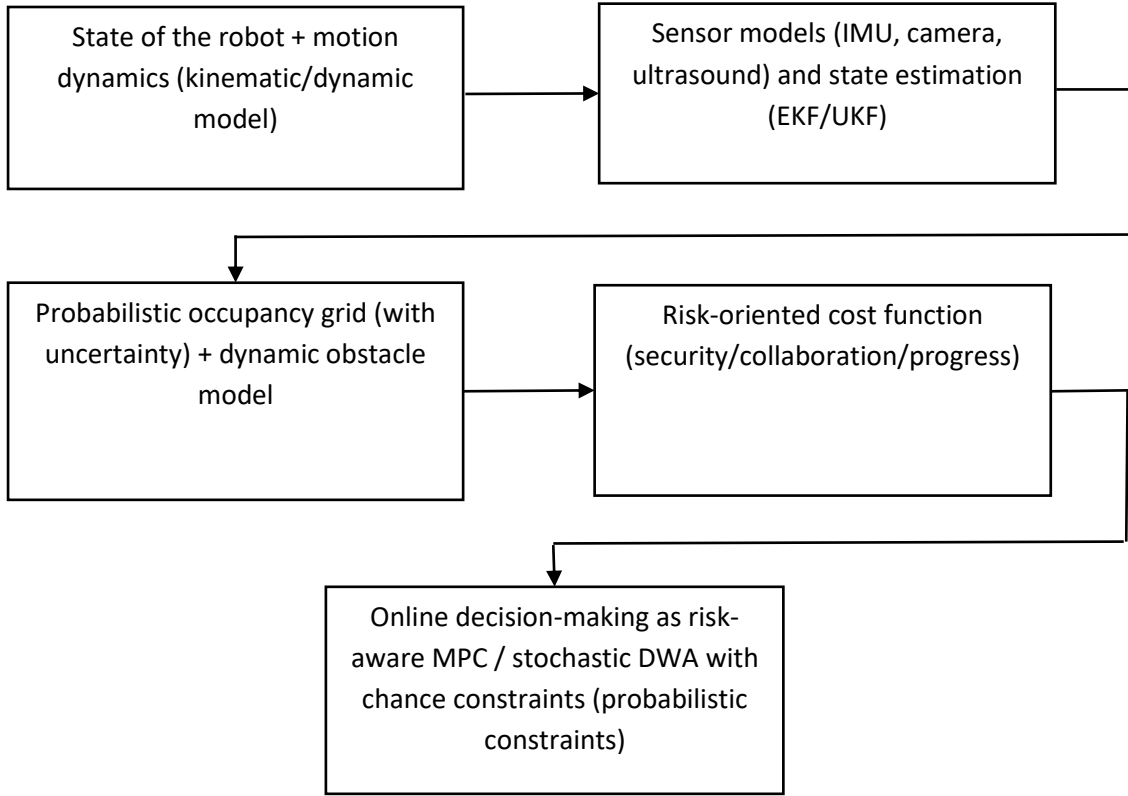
State of the robot + motion dynamics (kinematic/dynamic model)

Sensor models (IMU, camera, ultrasound) and state estimation (EKF/UKF)

Probabilistic occupancy grid (with uncertainty) + dynamic obstacle model

Risk-oriented cost function (security/collaboration/progress)

Online decision-making as risk-aware MPC / stochastic DWA with chance constraints (probabilistic constraints)